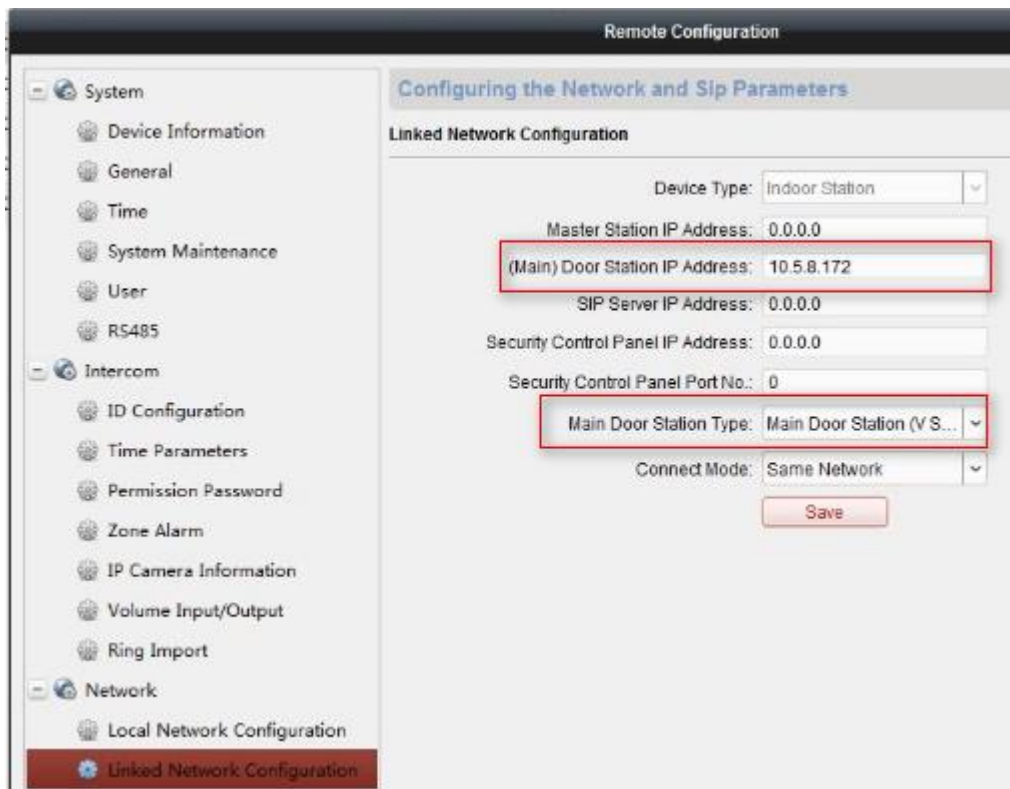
Remote Configuration

System
Device Information
General
Time
System Maintenance
User
RS485
Intercom
ID Configuration
Time Parameters
Permission Password
Zone Alarm
IP Camera Information
Volume Input/Output
Ring Import
Network
Local Network Configuration
Linked Network Configuration

Configuring the Network and Sip Parameters

Linked Network Configuration

Device Type: Indoor Station
Master Station IP Address: 0.0.0.0
(Main) Door Station IP Address: 10.5.8.172
SIP Server IP Address: 0.0.0.0
Security Control Panel IP Address: 0.0.0.0
Security Control Panel Port No.: 0
Main Door Station Type: Main Door Station (V S...
Connect Mode: Same Network
Save